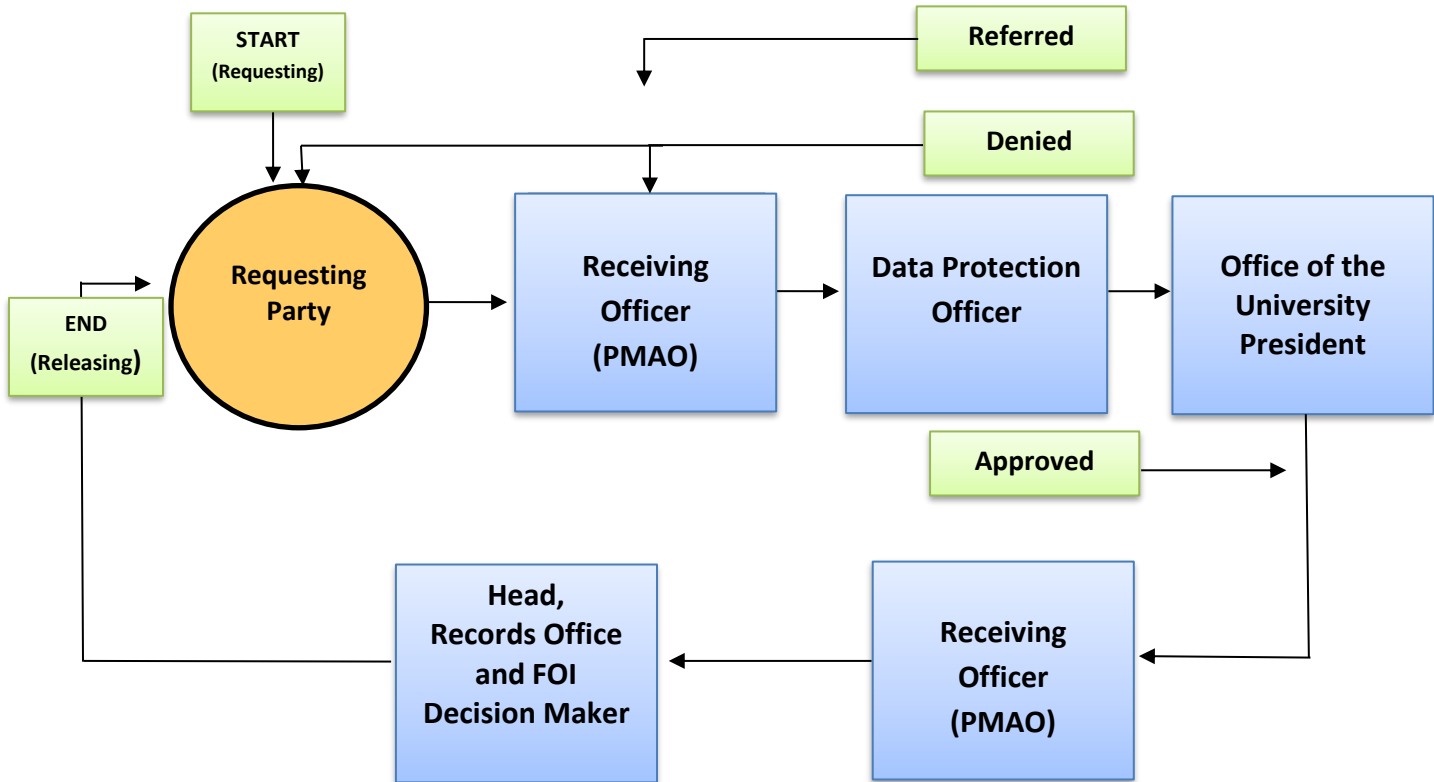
START
(Requesting)

Referred

Denied

END
(Releasing)

Requesting Party

Receiving Officer
(PMAO)

Data Protection Officer

Office of the University President

Approved

Head,
Records Office and FOI Decision Maker

Receiving Officer
(PMAO)